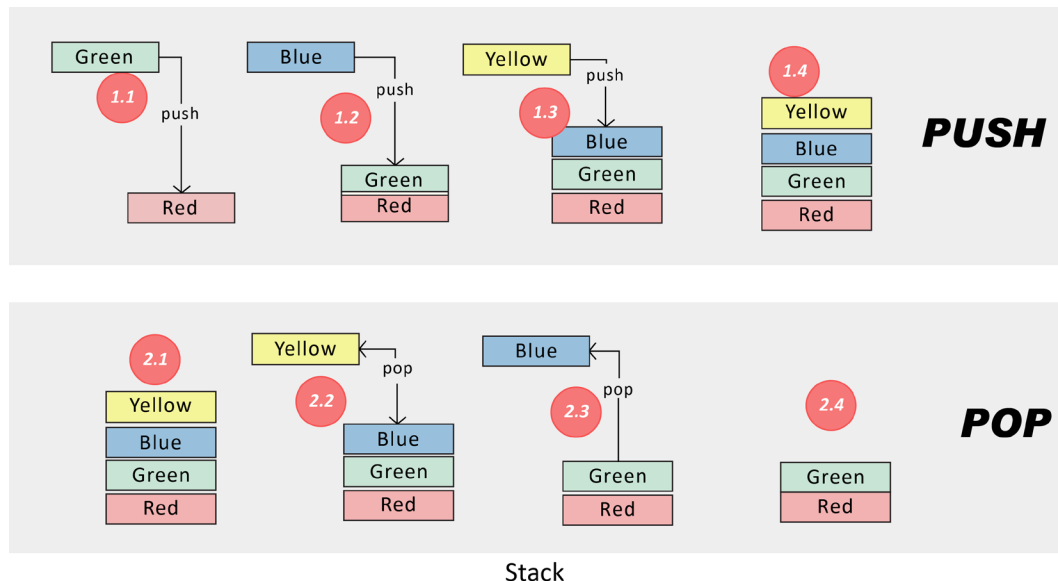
Green
1.1
push
Red

Blue
1.2
push
Green
Red

Yellow
push
1.3
Blue
Green
Red

1.4
Yellow
Blue
Green
Red

PUSH

2.1
Yellow
Blue
Green
Red

Yellow
pop
2.2
Blue
Green
Red

Blue
pop
2.3
Green
Red

2.4
Green
Red

POP

Stack